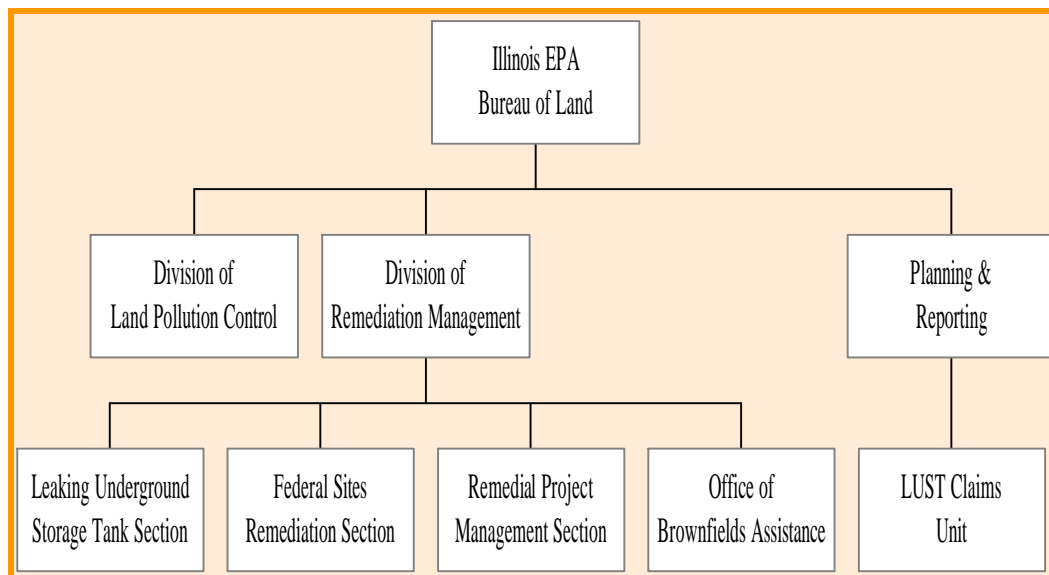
Illinois EPA
Bureau of Land

Division of
Land Pollution Control

Division of
Remediation Management

Planning &
Reporting

Leaking Underground
Storage Tank Section

Federal Sites
Remediation Section

Remedial Project
Management Section

Office of
Brownfields Assistance

LUST Claims
Unit